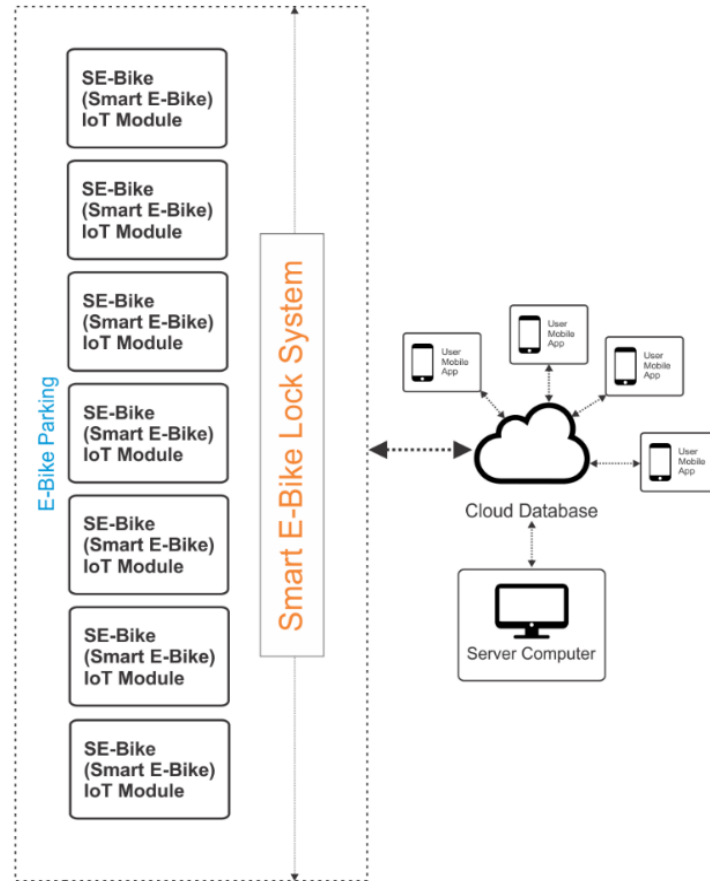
E-Bike Parking

SE-Bike (Smart E-Bike) IoT Module

SE-Bike (Smart E-Bike) IoT Module

SE-Bike (Smart E-Bike) IoT Module

SE-Bike (Smart E-Bike) IoT Module

SE-Bike (Smart E-Bike) IoT Module

SE-Bike (Smart E-Bike) IoT Module

SE-Bike (Smart E-Bike) IoT Module

Smart E-Bike Lock System

User Mobile App

User Mobile App

User Mobile App

User Mobile App

Cloud Database

Server Computer